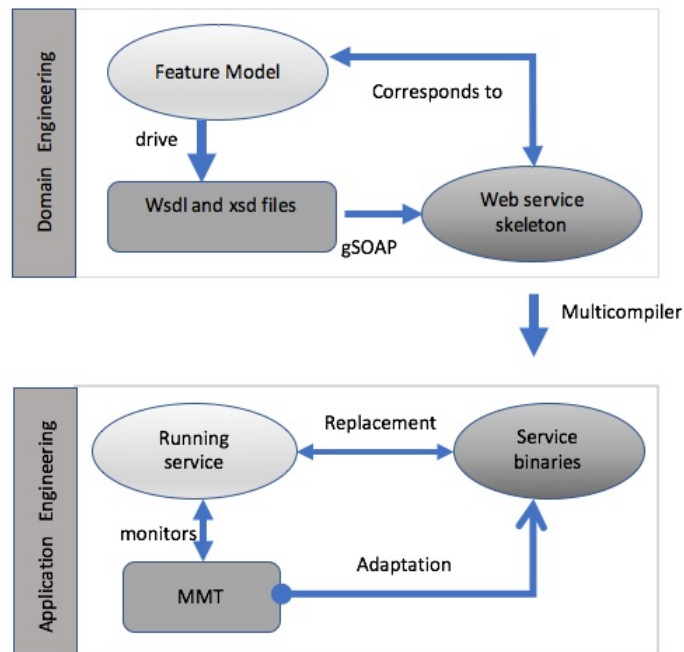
Domain Engineering

Feature Model

Corresponds to

drive

Wsdl and xsd files

Web service skeleton

gSOAP

Multicompiler

Application Engineering

Running service

Replacement

Service binaries

monitors

Adaptation

MMT